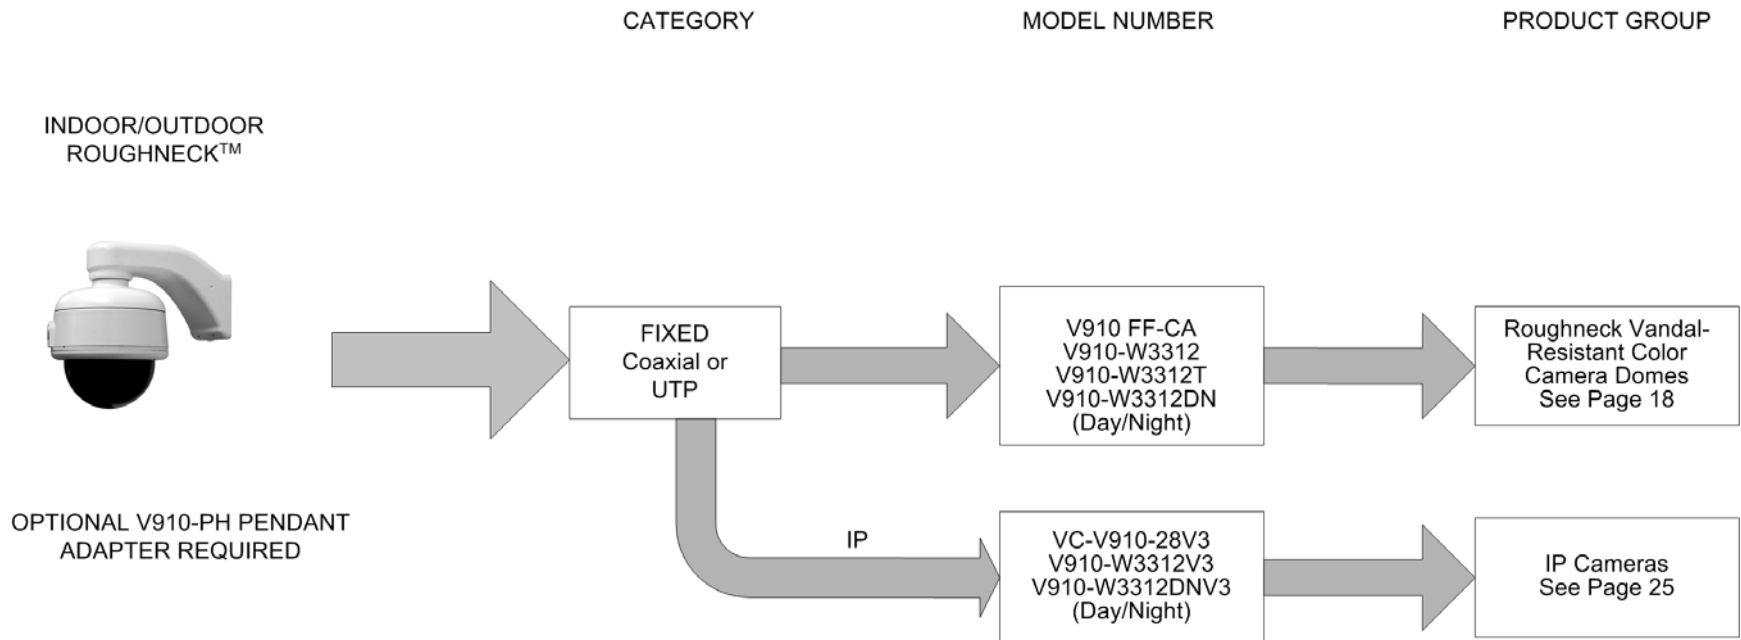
CATEGORY

MODEL NUMBER

PRODUCT GROUP

INDOOR/OUTDOOR ROUGHNECK$^{TM}$

FIXED
Coaxial or
UTP

V910 FF-CA
V910-W3312
V910-W3312T
V910-W3312DN
(Day/Night)

Roughneck Vandal-Resistant Color Camera Domes
See Page 18

OPTIONAL V910-PH PENDANT ADAPTER REQUIRED

IP

VC-V910-28V3
V910-W3312V3
V910-W3312DNV3
(Day/Night)

IP Cameras
See Page 25